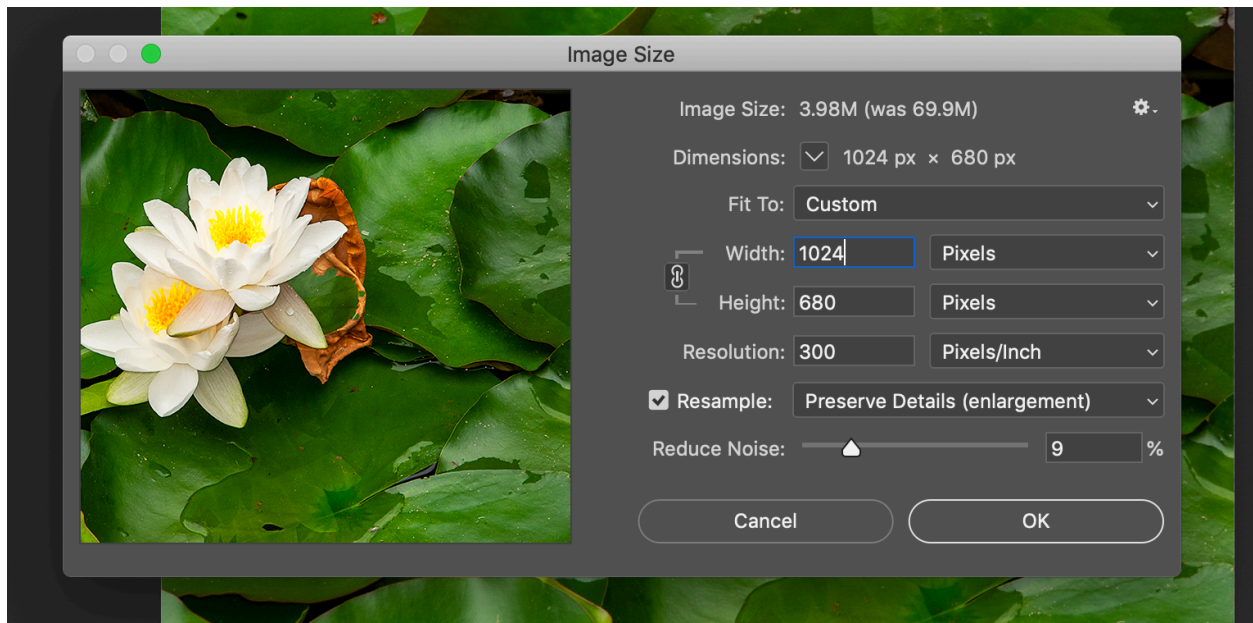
Image Size

Image Size: 3.98M (was 69.9M)

Dimensions: 1024 px × 680 px

Fit To: Custom

Width: 1024 Pixels

Height: 680 Pixels

Resolution: 300 Pixels/Inch

Resample: Preserve Details (enlargement)

Reduce Noise: 9 %

Cancel

OK